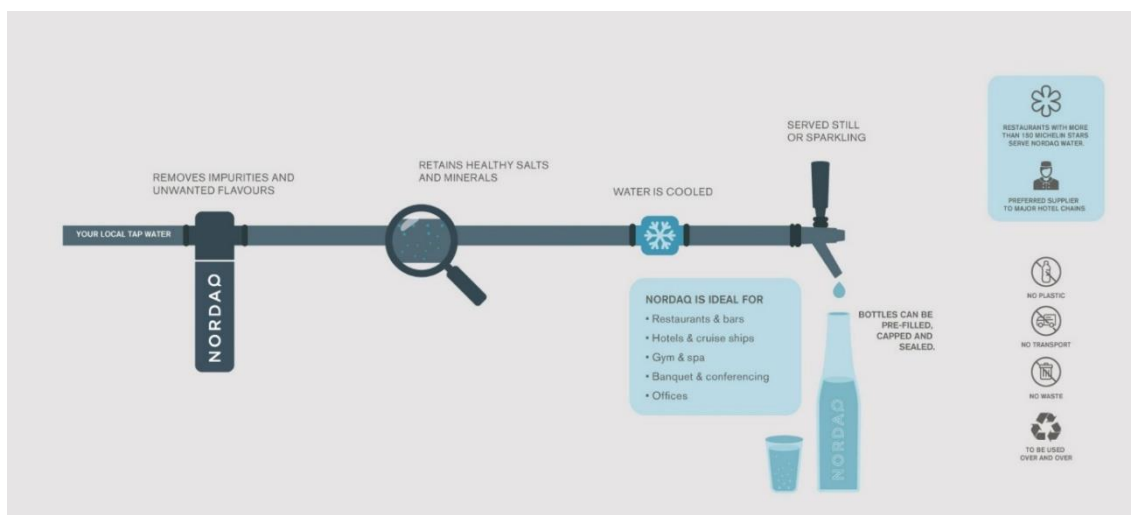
YOUR LOCAL TAP WATER

REMOVES IMPURITIES AND UNWANTED FLAVOURS

NORDAQ

RETAINS HEALTHY SALTS AND MINERALS

WATER IS COOLED

SERVED STILL OR SPARKLING

NORDAQ IS IDEAL FOR
• Restaurants & bars
• Hotels & cruise ships
• Gym & spa
• Banquet & conferencing
• Offices

BOTTLES CAN BE PRE-FILLED, CAPPED AND SEALED.

NORDAQ

RESTAURANTS WITH MORE THAN 150 MICHELIN STARS SERVE NORDAQ WATER.

PREFERRED SUPPLIER TO MAJOR HOTEL CHAINS

NO PLASTIC

NO TRANSPORT

NO WASTE

TO BE USED OVER AND OVER